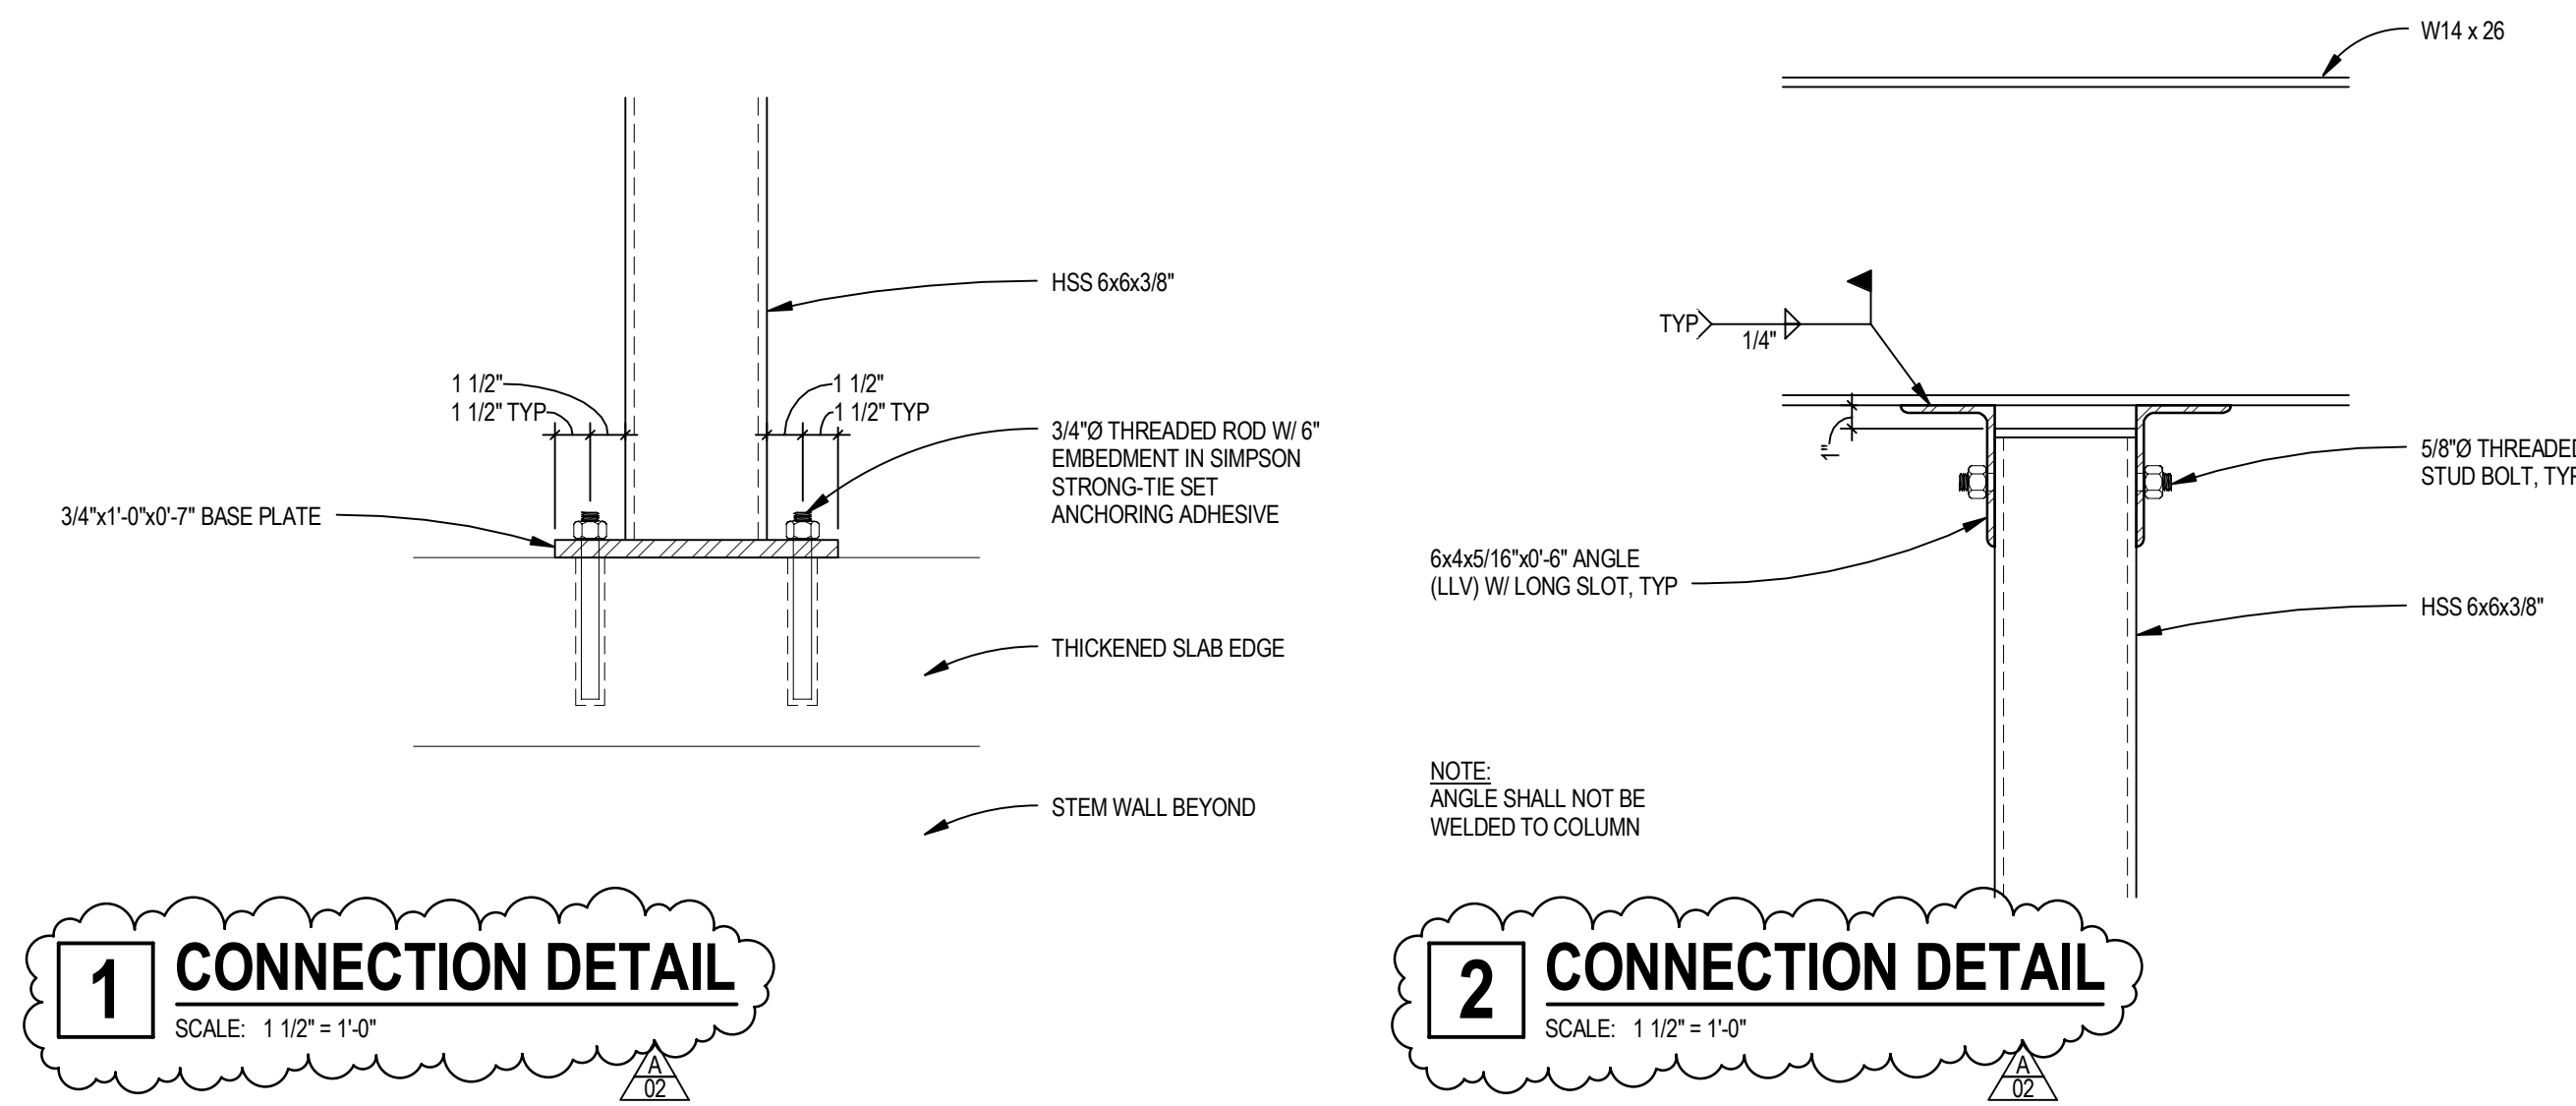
HSS 6x6x3/8"

1 1/2"
1 1/2" TYP

1 1/2"
1 1/2" TYP

3/4"Ø THREADED ROD W/ 6" EMBEDMENT IN SIMPSON STRONG-TIE SET ANCHORING ADHESIVE

3/4"x1'-0"x0'-7" BASE PLATE

THICKENED SLAB EDGE

STEM WALL BEYOND

1 CONNECTION DETAIL
SCALE: 1 1/2" = 1'-0"
A
02

W14 x 26

TYP
1/4"

1"

5/8"Ø THREADED STUD BOLT, TYP

6x4x5/16"x0'-6" ANGLE (LLV) W/ LONG SLOT, TYP

HSS 6x6x3/8"

NOTE:
ANGLE SHALL NOT BE WELDED TO COLUMN

2 CONNECTION DETAIL
SCALE: 1 1/2" = 1'-0"
A
02